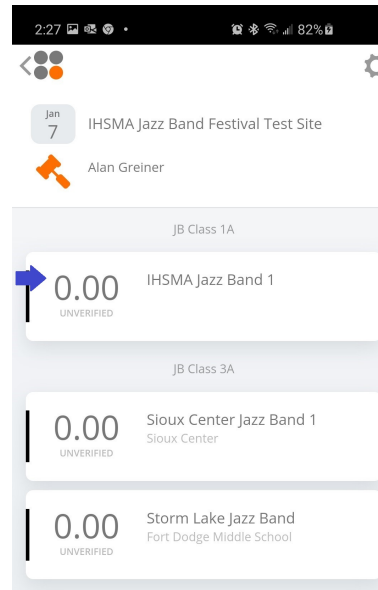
2:27 • 82%

<

Jan
7
IHSMA Jazz Band Festival Test Site

Alan Greiner

JB Class 1A

0.00
UNVERIFIED
IHSMA Jazz Band 1

JB Class 3A

0.00
UNVERIFIED
Sioux Center Jazz Band 1
Sioux Center

0.00
UNVERIFIED
Storm Lake Jazz Band
Fort Dodge Middle School